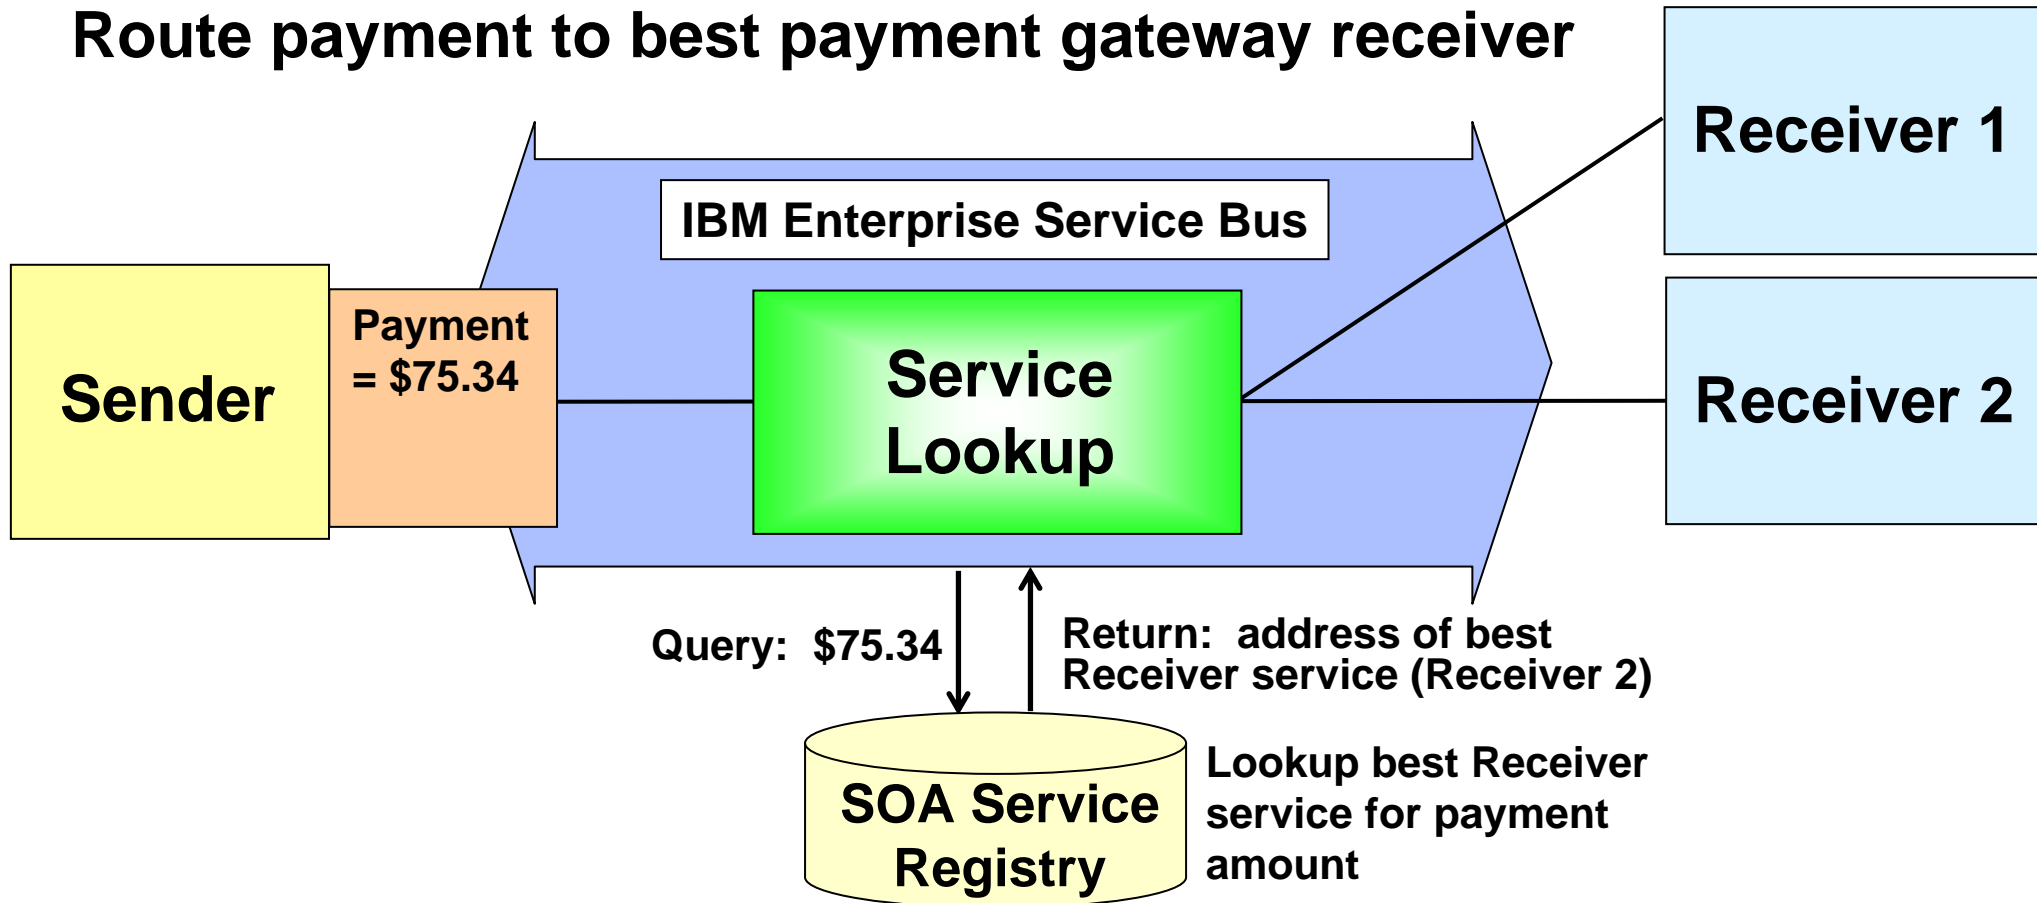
Route payment to best payment gateway receiver

IBM Enterprise Service Bus

Sender

Payment = $75.34

Service Lookup

Receiver 1

Receiver 2

Query: $75.34

Return: address of best Receiver service (Receiver 2)

SOA Service Registry

Lookup best Receiver service for payment amount